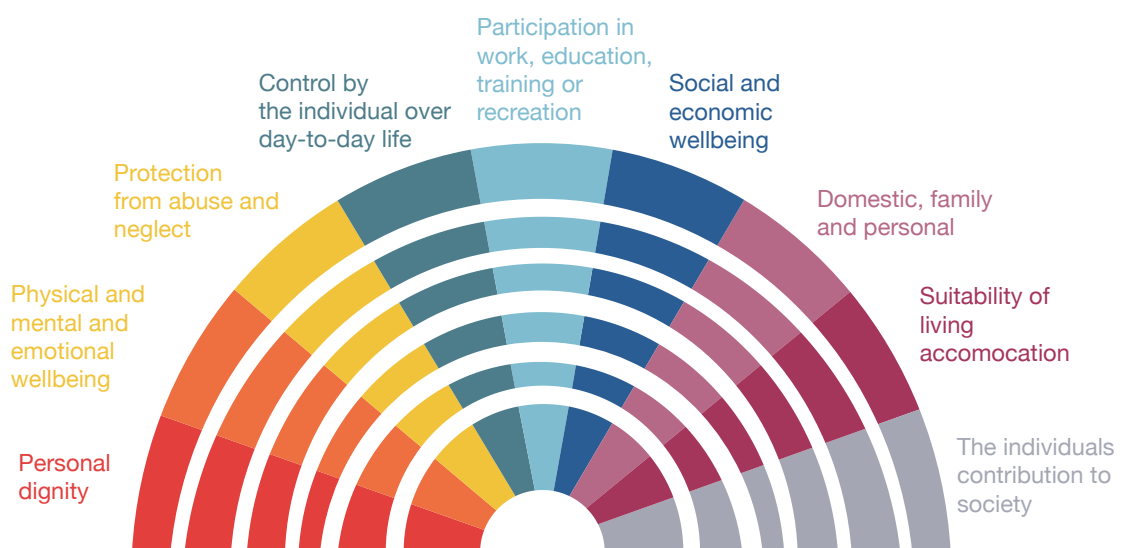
Participation in work, education, training or recreation

Control by the individual over day-to-day life

Social and economic wellbeing

Protection from abuse and neglect

Domestic, family and personal

Physical and mental and emotional wellbeing

Suitability of living accomocation

Personal dignity

The individuals contribution to society